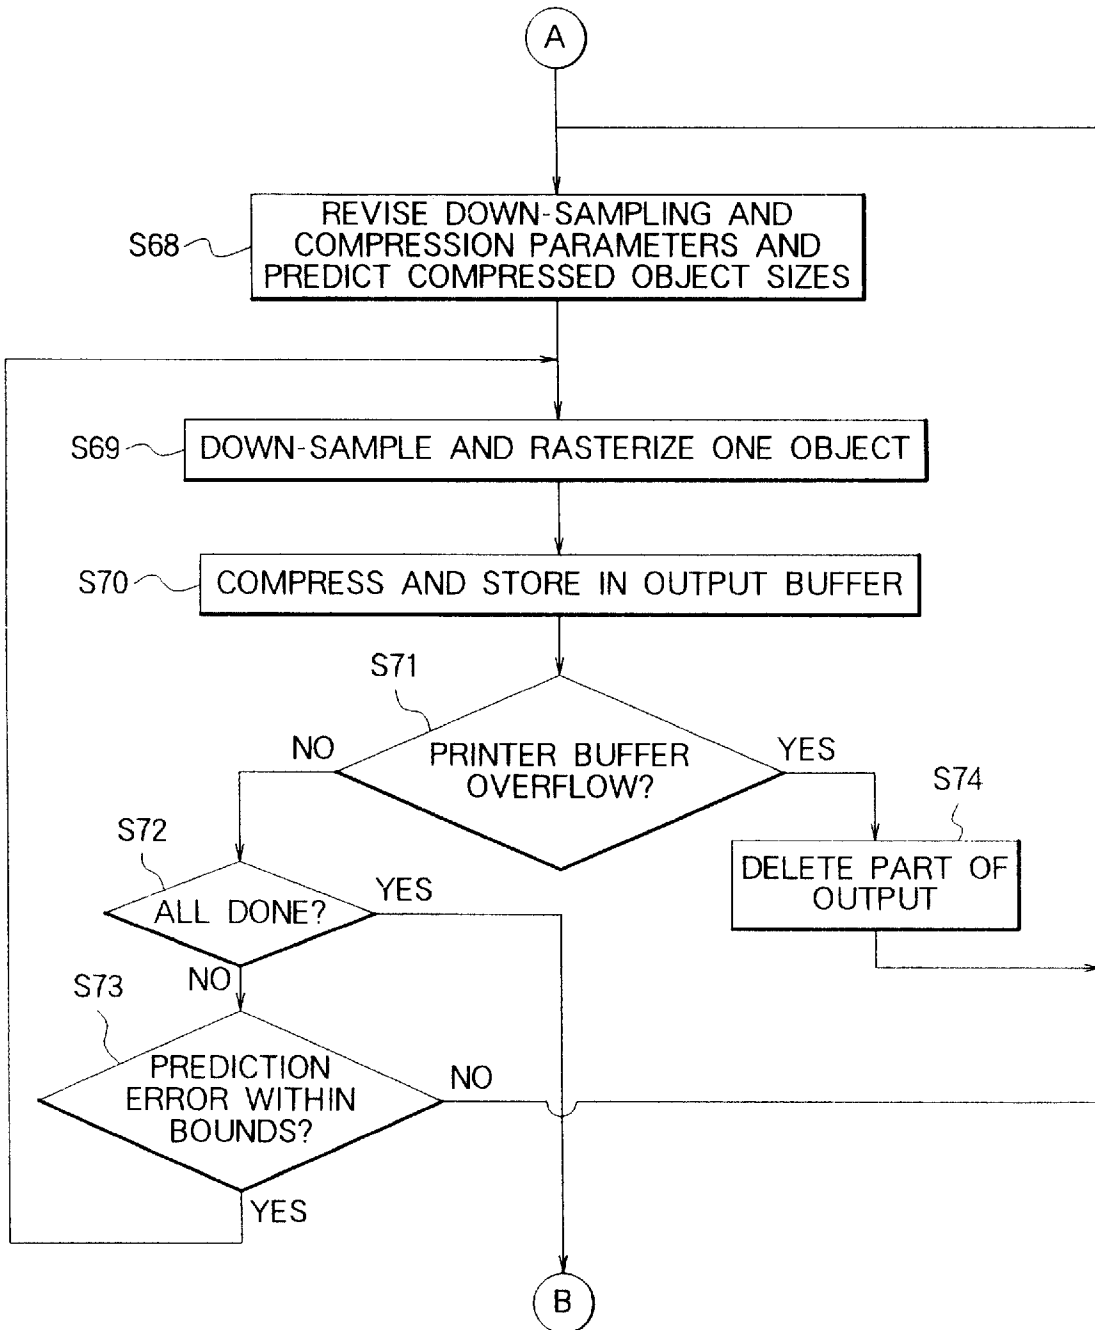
A

S68

REVISE DOWN-SAMPLING AND COMPRESSION PARAMETERS AND PREDICT COMPRESSED OBJECT SIZES

S69

DOWN-SAMPLE AND RASTERIZE ONE OBJECT

S70

COMPRESS AND STORE IN OUTPUT BUFFER

S71

PRINTER BUFFER OVERFLOW?

NO

YES

S74

DELETE PART OF OUTPUT

S72

ALL DONE?

YES

NO

S73

PREDICTION ERROR WITHIN BOUNDS?

NO

YES

B